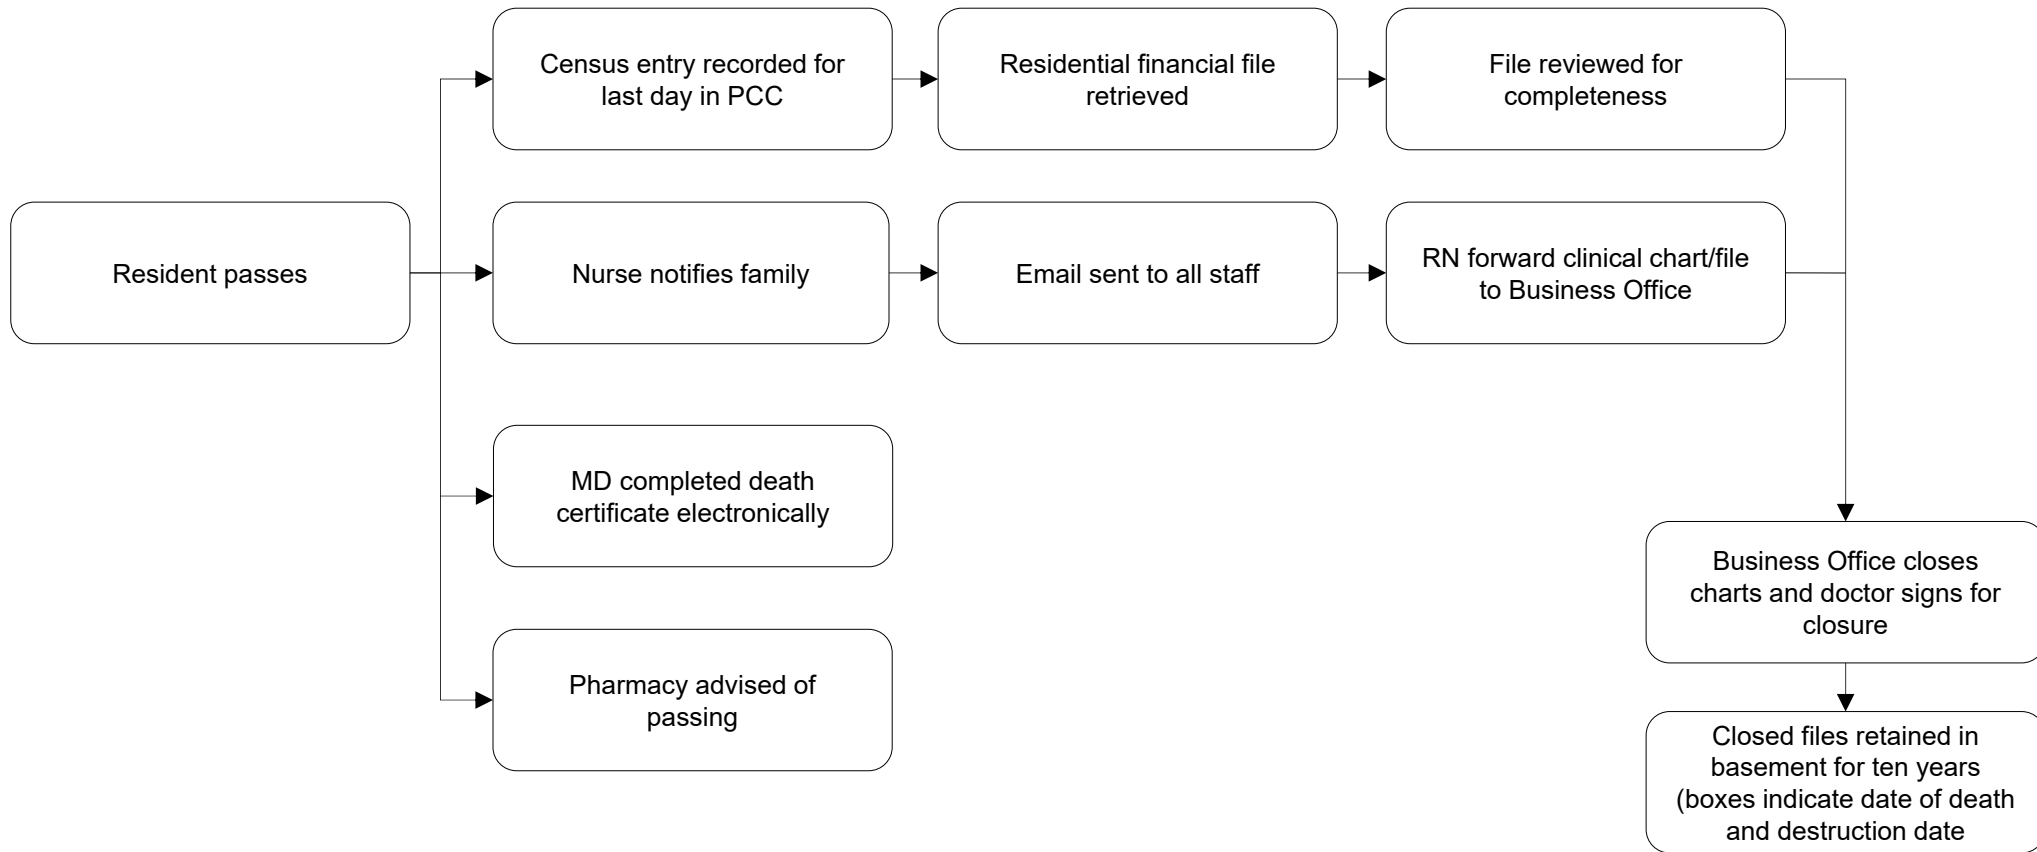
Resident passes

Census entry recorded for last day in PCC

Residential financial file retrieved

File reviewed for completeness

Nurse notifies family

Email sent to all staff

RN forward clinical chart/file to Business Office

MD completed death certificate electronically

Pharmacy advised of passing

Business Office closes charts and doctor signs for closure

Closed files retained in basement for ten years (boxes indicate date of death and destruction date